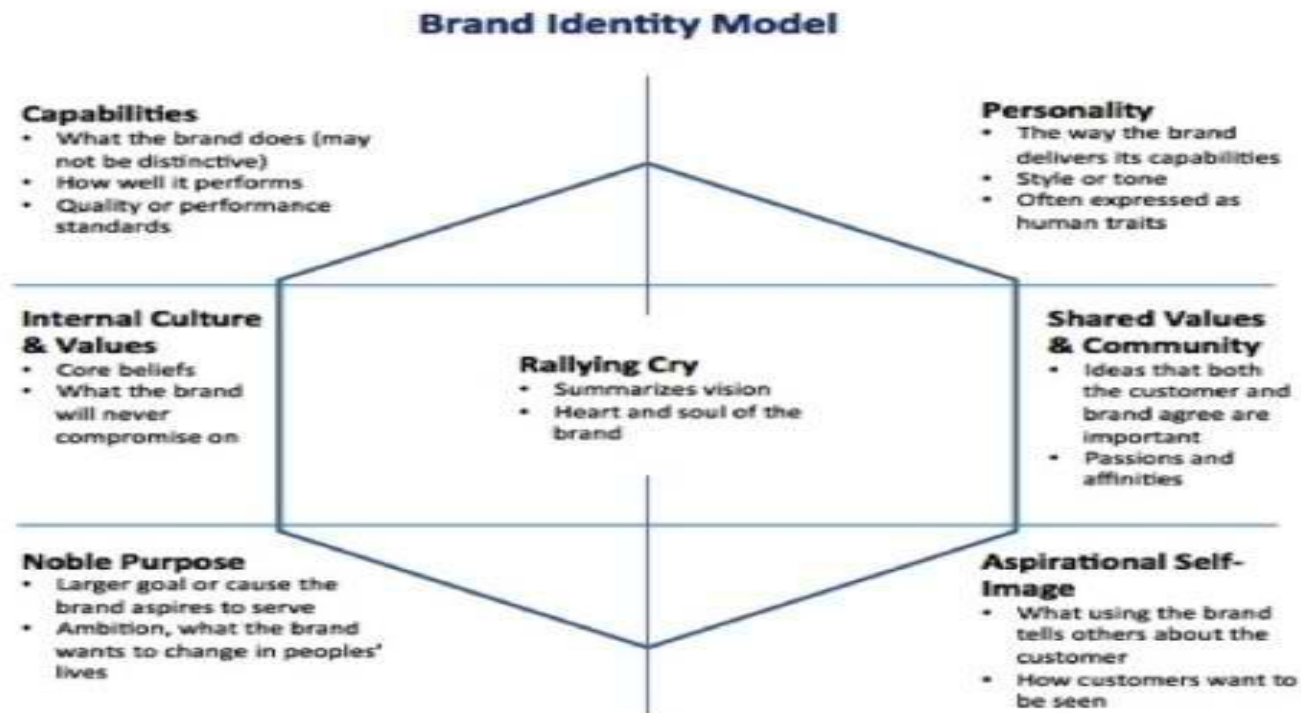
Brand Identity Model

Capabilities
- What the brand does (may not be distinctive)
- How well it performs
- Quality or performance standards

Personality
- The way the brand delivers its capabilities
- Style or tone
- Often expressed as human traits

Internal Culture & Values
- Core beliefs
- What the brand will never compromise on

Rallying Cry
- Summarizes vision
- Heart and soul of the brand

Shared Values & Community
- Ideas that both the customer and brand agree are important
- Passions and affinities

Noble Purpose
- Larger goal or cause the brand aspires to serve
- Ambition, what the brand wants to change in peoples' lives

Aspirational Self-Image
- What using the brand tells others about the customer
- How customers want to be seen